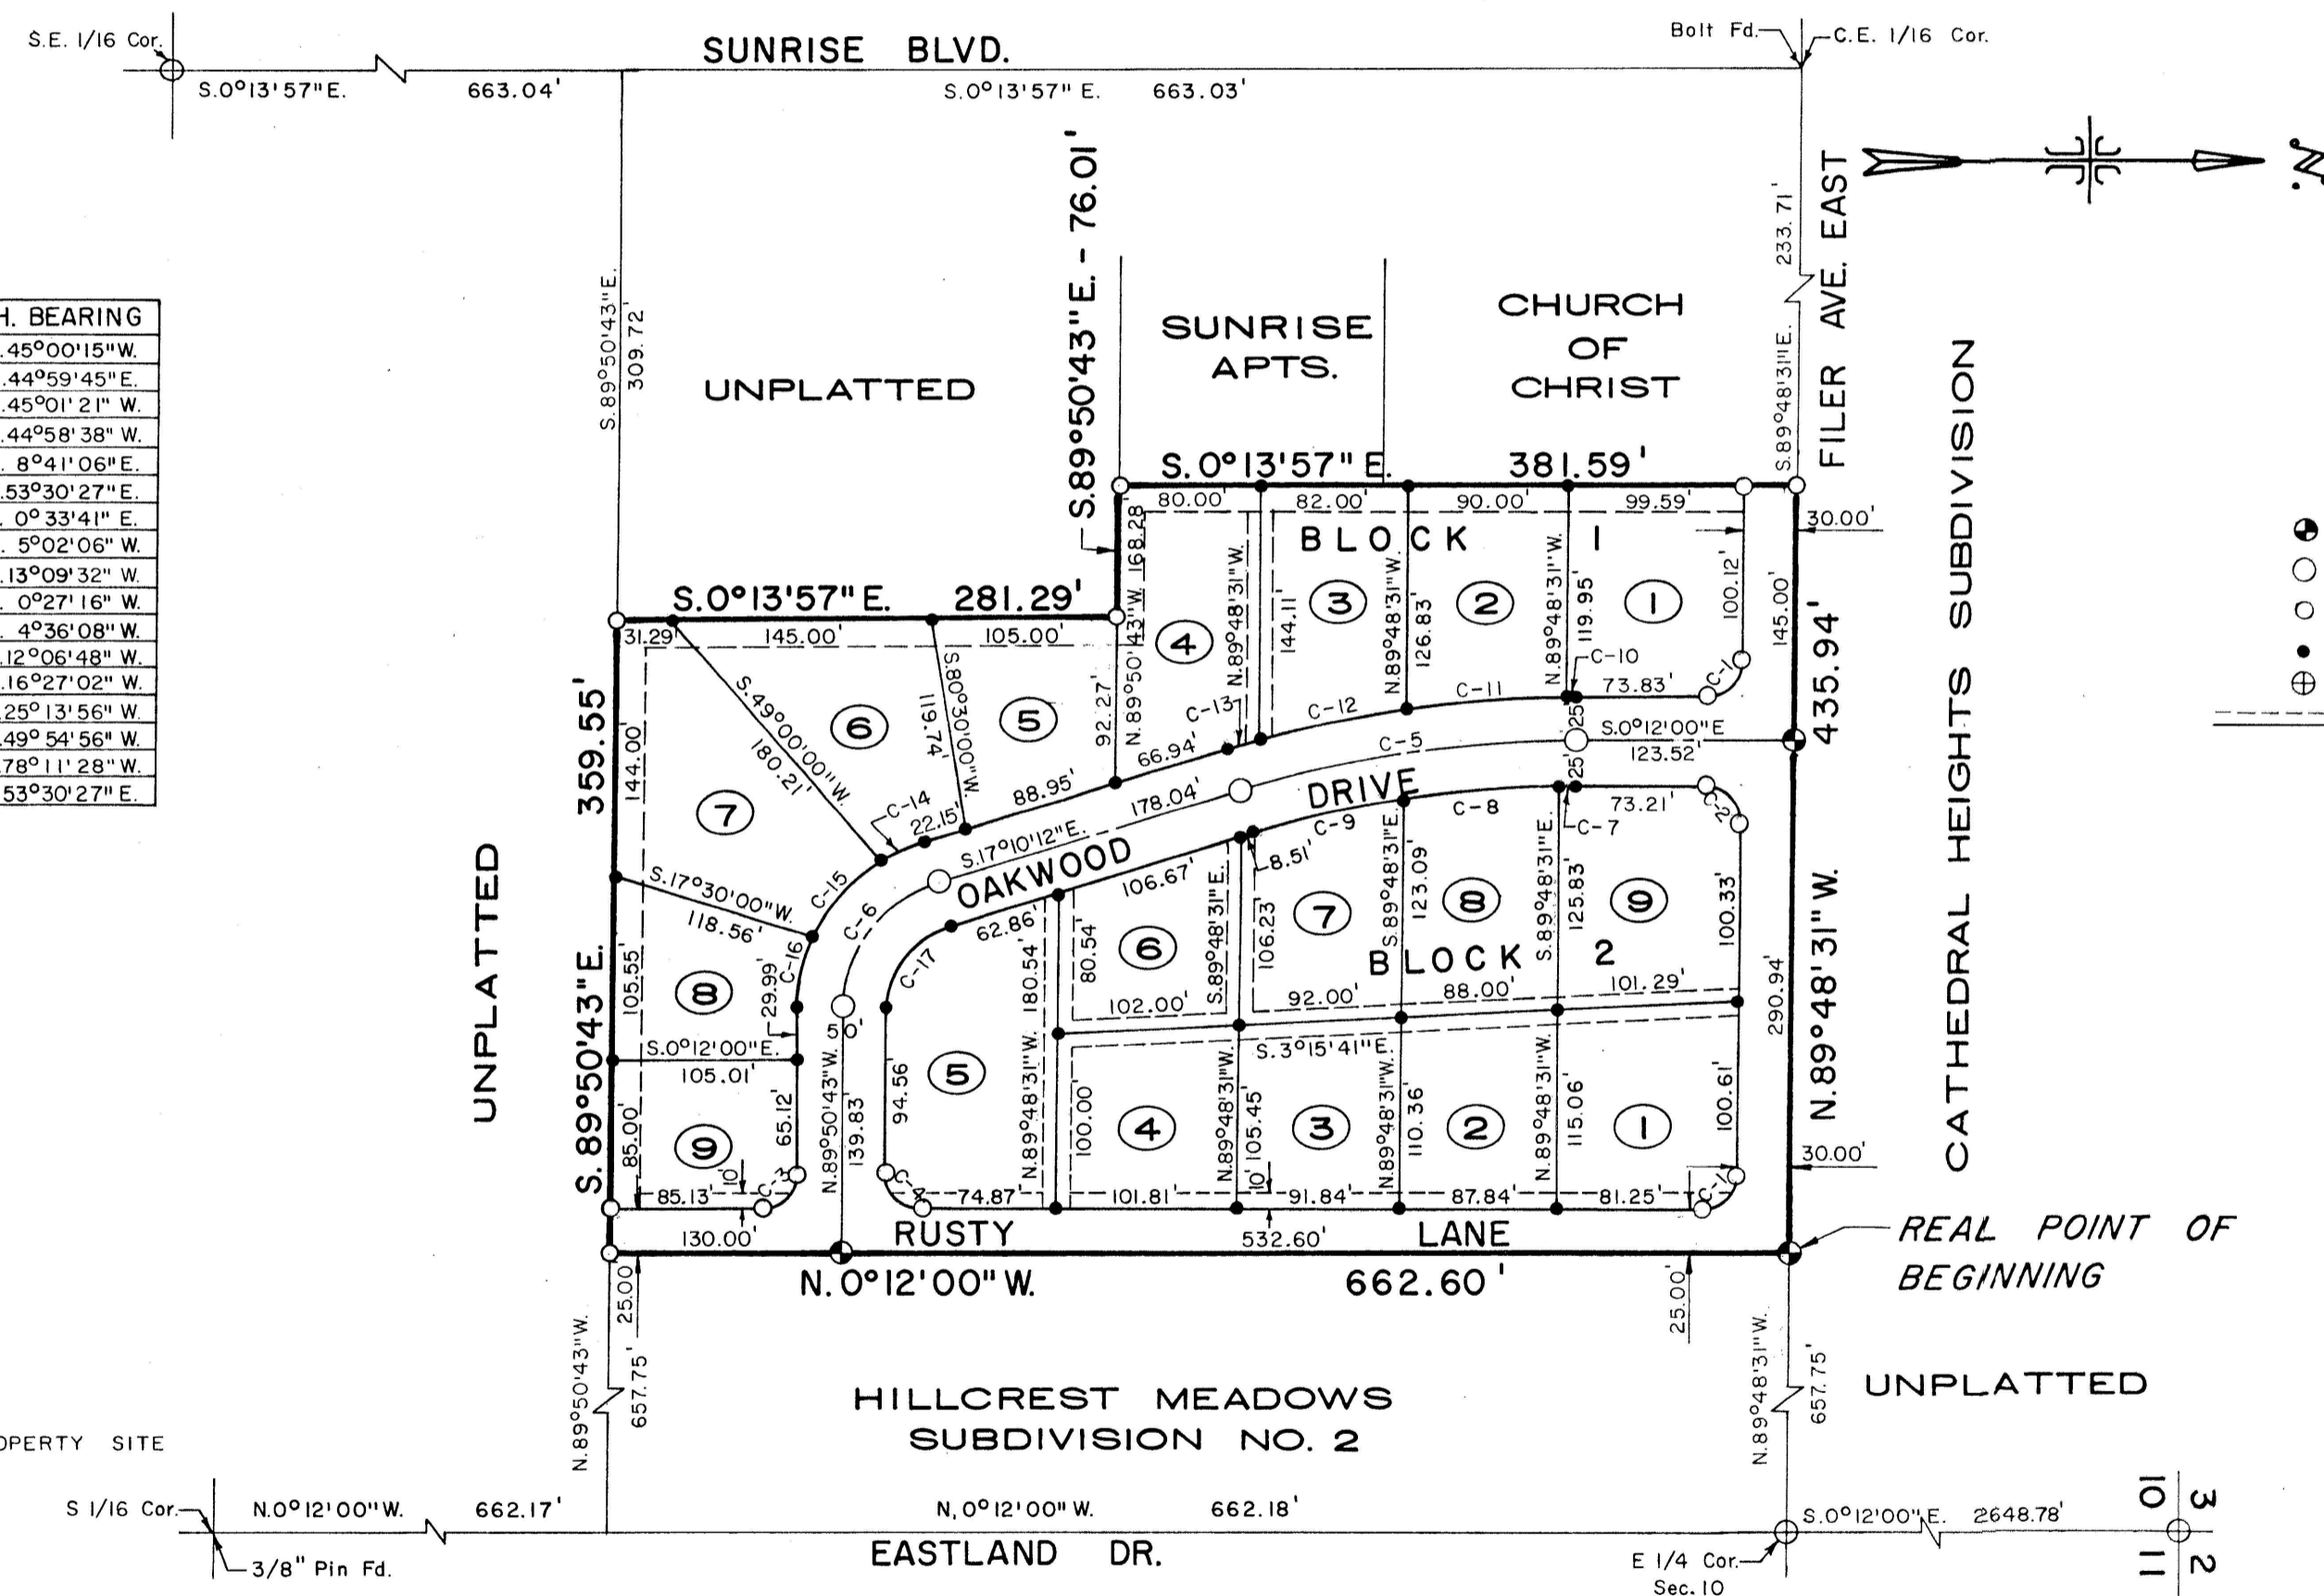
S.E. 1/16 Cor.

SUNRISE BLVD.

Bolt Fd.

C.E. 1/16 Cor.

S.0°13'57"E. 663.04'

S.0°13'57"E. 663.03'

| H. BEARING |
|---|
| .45°00'15"W. |
| .44°59'45"E. |
| .45°01'21" W. |
| .44°58'38" W. |
| . 8°41'06"E. |
| .53°30'27"E. |
| . 0°33'41" E. |
| . 5°02'06" W. |
| .13°09'32" W. |
| . 0°27'16" W. |
| . 4°36'08" W. |
| .12°06'48" W. |
| .16°27'02" W. |
| .25°13'56" W. |
| .49°54'56" W. |
| .78°11'28" W. |
| .53°30'27" E. |

S.89°50'43"E. 309.72

UNPLATTED

S.89°50'43"E. - 76.01'

SUNRISE APTS.

CHURCH OF CHRIST

233.71'

S.89°48'31"E.

FILER AVE. EAST

CATHEDRAL HEIGHTS SUBDIVISION

S.0°13'57"E. 381.59'

80.00' 82.00' 90.00' 99.59'

30.00'

BLOCK 1

S.0°13'57"E. 281.29'

31.29' 145.00' 105.00'

168.28

N.89°50'43"W.

N.89°48'31"W.

144.11

126.83

119.95

100.12'

145.00'

435.94'

③ ② ①

C-10

73.83'

C-1

④

⑥ ⑤

S.80°30'00"W.

119.74

92.27

C-13

C-12

C-11

359.55'

144.00

⑦

S.49°00'00"W. 180.21'

66.94'

C-5

S.0°12'00"E 123.52'

25'

88.95'

178.04'

DRIVE

73.21'

C-2

C-14

22.15'

S.17°10'12"E.

OAKWOOD

C-9

8.51'

C-8

C-7

S.17°30'00"W.

118.56'

C-15

C-6

106.67'

S.89°48'31"E.

123.09

125.83

100.33'

62.86'

80.54

⑥

106.23

⑦ ⑧ ⑨

N.89°48'31"W.

UNPLATTED

S.89°50'43"E.

105.55'

⑧

29.99'

C-16

C-17

180.54

102.00'

92.00'

BLOCK 2

88.00'

101.29'

290.94'

S.0°12'00"E.

105.01'

50'

N.89°50'43"W.

139.83

94.56

⑤

S.3°15'41"E.

⑨

85.00'

65.12'

10'

C-3

100.00

④

105.45

③

110.36

②

115.06'

①

100.61'

30.00'

85.13'

C-4

74.87'

101.81'

91.84'

87.84'

81.25'

C-1

130.00'

RUSTY

532.60'

LANE

REAL POINT OF BEGINNING

N.0°12'00"W.

662.60'

25.00

25.00'

N.89°50'43"W.

657.75'

HILLCREST MEADOWS SUBDIVISION NO. 2

N.89°48'31"W.

657.75'

UNPLATTED

OPERTY SITE

S 1/16 Cor.

N.0°12'00"W. 662.17'

N.0°12'00"W. 662.18'

S.0°12'00"E. 2648.78'

3 2
10 11

3/8" Pin Fd.

EASTLAND DR.

E 1/4 Cor. Sec. 10

N.